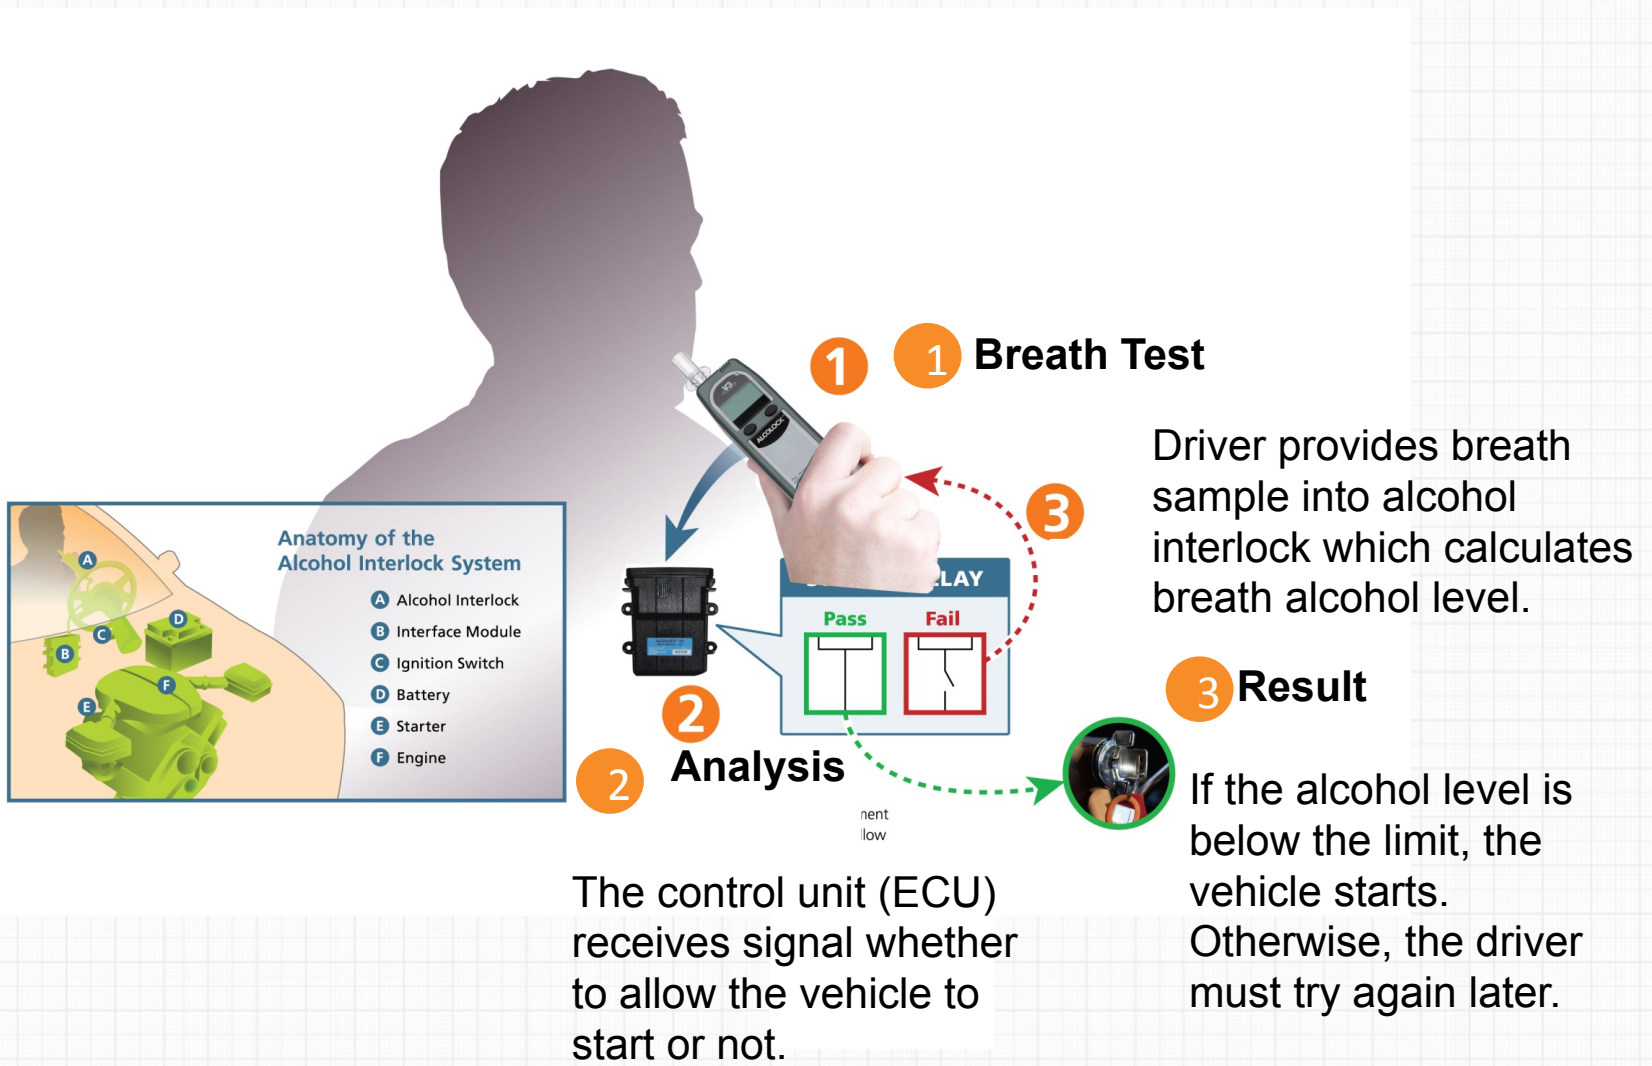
1

1 Breath Test

Driver provides breath sample into alcohol interlock which calculates breath alcohol level.

3

LAY

Pass

Fail

Anatomy of the Alcohol Interlock System

A Alcohol Interlock
B Interface Module
C Ignition Switch
D Battery
E Starter
F Engine

A

B

C

D

E

F

2

2 Analysis

nent
llow

3 Result

If the alcohol level is below the limit, the vehicle starts. Otherwise, the driver must try again later.

The control unit (ECU) receives signal whether to allow the vehicle to start or not.